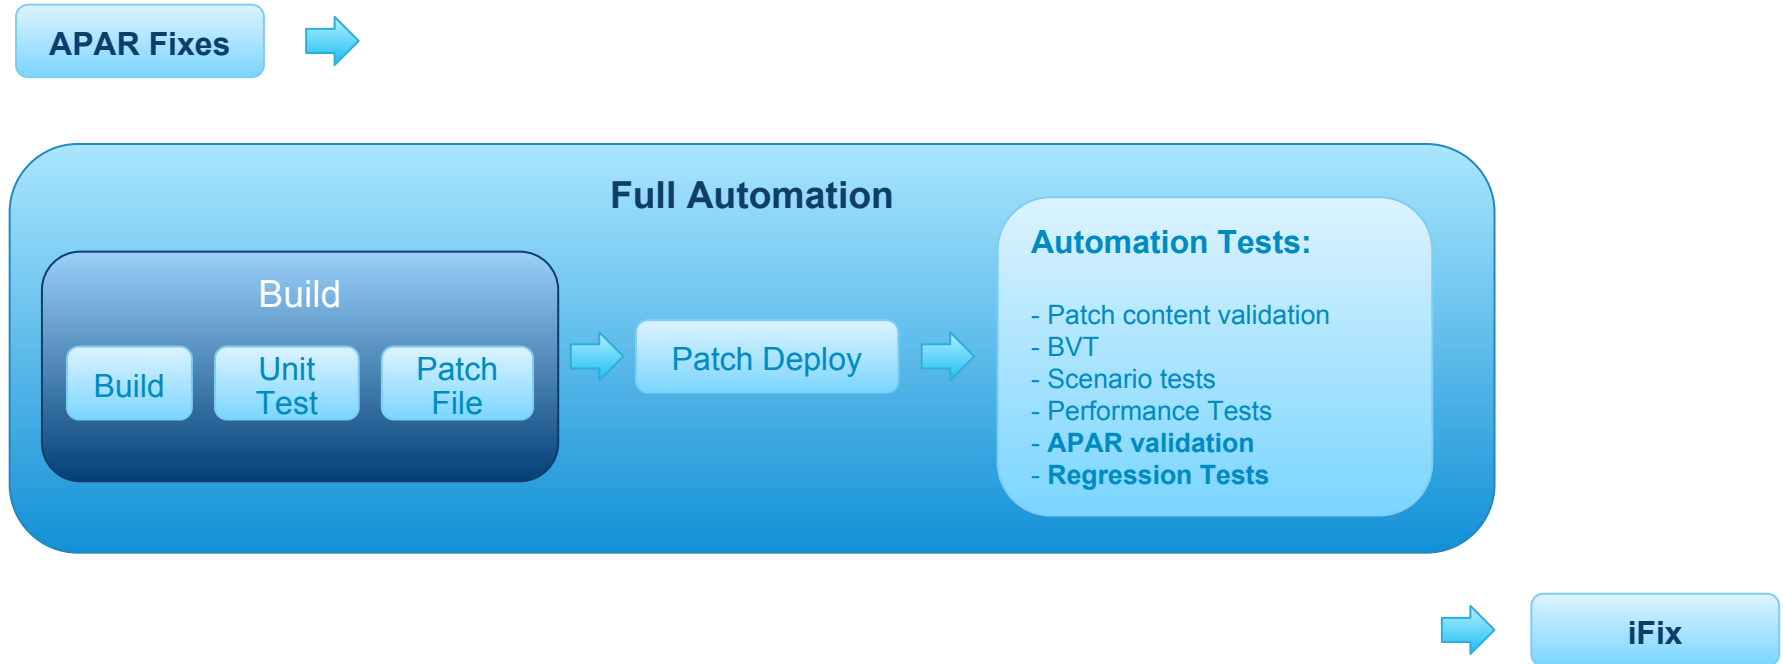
APAR Fixes

Full Automation

Build

Build

Unit Test

Patch File

Patch Deploy

Automation Tests:

- Patch content validation
- BVT
- Scenario tests
- Performance Tests
- **APAR validation**
- **Regression Tests**

iFix